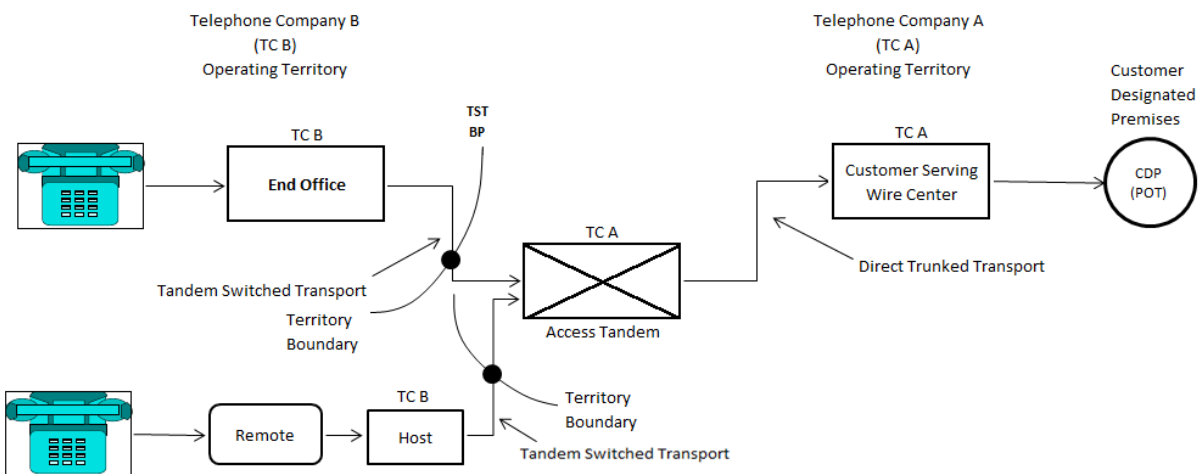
Telephone Company B
(TC B)
Operating Territory

Telephone Company A
(TC A)
Operating Territory

Customer
Designated
Premises

TC B
End Office

TST
BP

TC A
Customer Serving
Wire Center

CDP
(POT)

TC A
Access Tandem

Direct Trunked Transport

Tandem Switched Transport

Territory
Boundary

Territory
Boundary

Remote

TC B
Host

Tandem Switched Transport